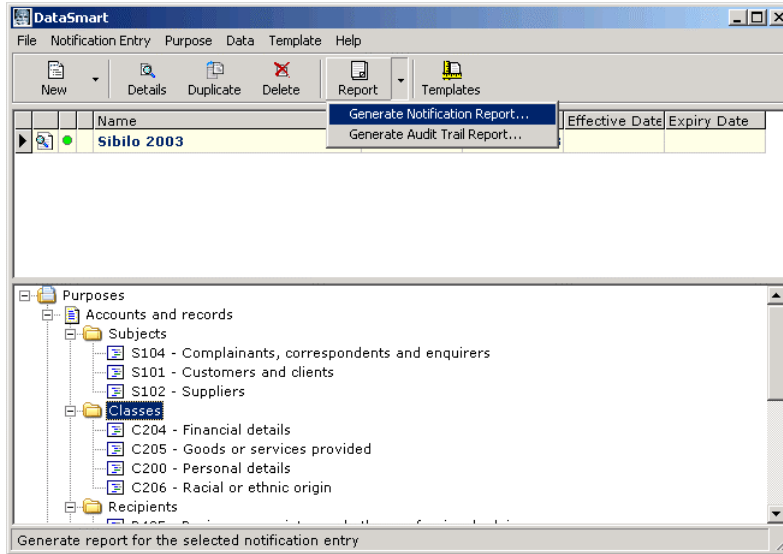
DataSmart

File Notification Entry Purpose Data Template Help

New Details Duplicate Delete Report Templates

Generate Notification Report...
Generate Audit Trail Report...

| | | | Name | | Effective Date | Expiry Date |
|---|---|---|---|---|---|---|
| | | | Sibilo 2003 | | | |

Purposes
Accounts and records
Subjects
S104 - Complainants, correspondents and enquirers
S101 - Customers and clients
S102 - Suppliers
Classes
C204 - Financial details
C205 - Goods or services provided
C200 - Personal details
C206 - Racial or ethnic origin
Recipients
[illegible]

Generate report for the selected notification entry